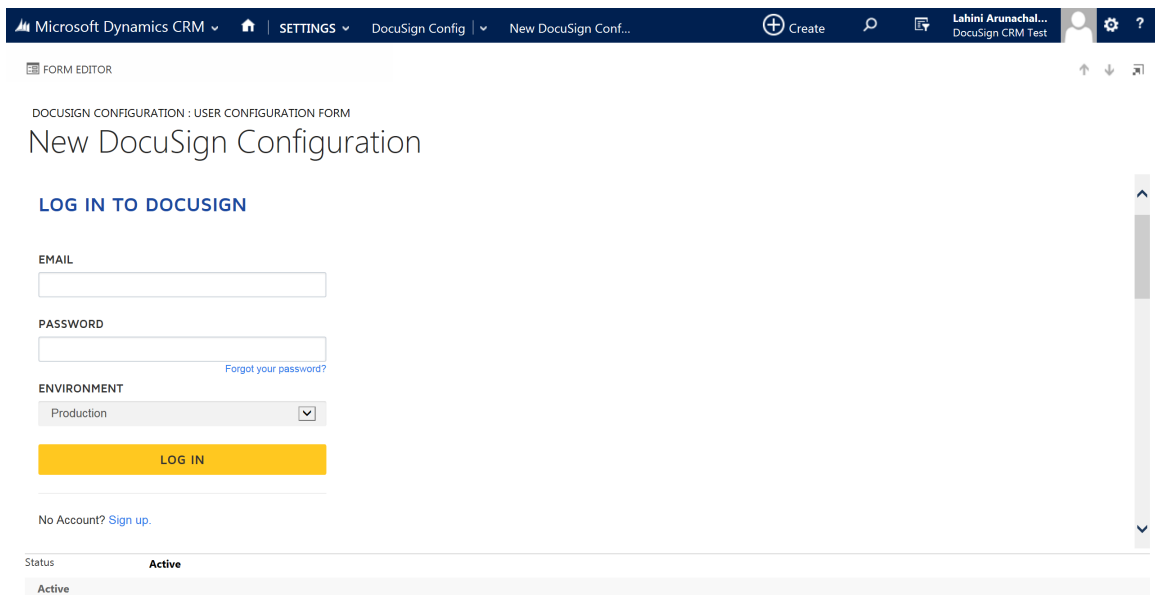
Microsoft Dynamics CRM | SETTINGS | DocuSign Config | New DocuSign Conf... Create Lahini Arunachal... DocuSign CRM Test ?

FORM EDITOR

DOCUSIGN CONFIGURATION : USER CONFIGURATION FORM

New DocuSign Configuration

LOG IN TO DOCUSIGN

EMAIL

PASSWORD

Forgot your password?

ENVIRONMENT

Production

LOG IN

No Account? Sign up.

Status Active

Active